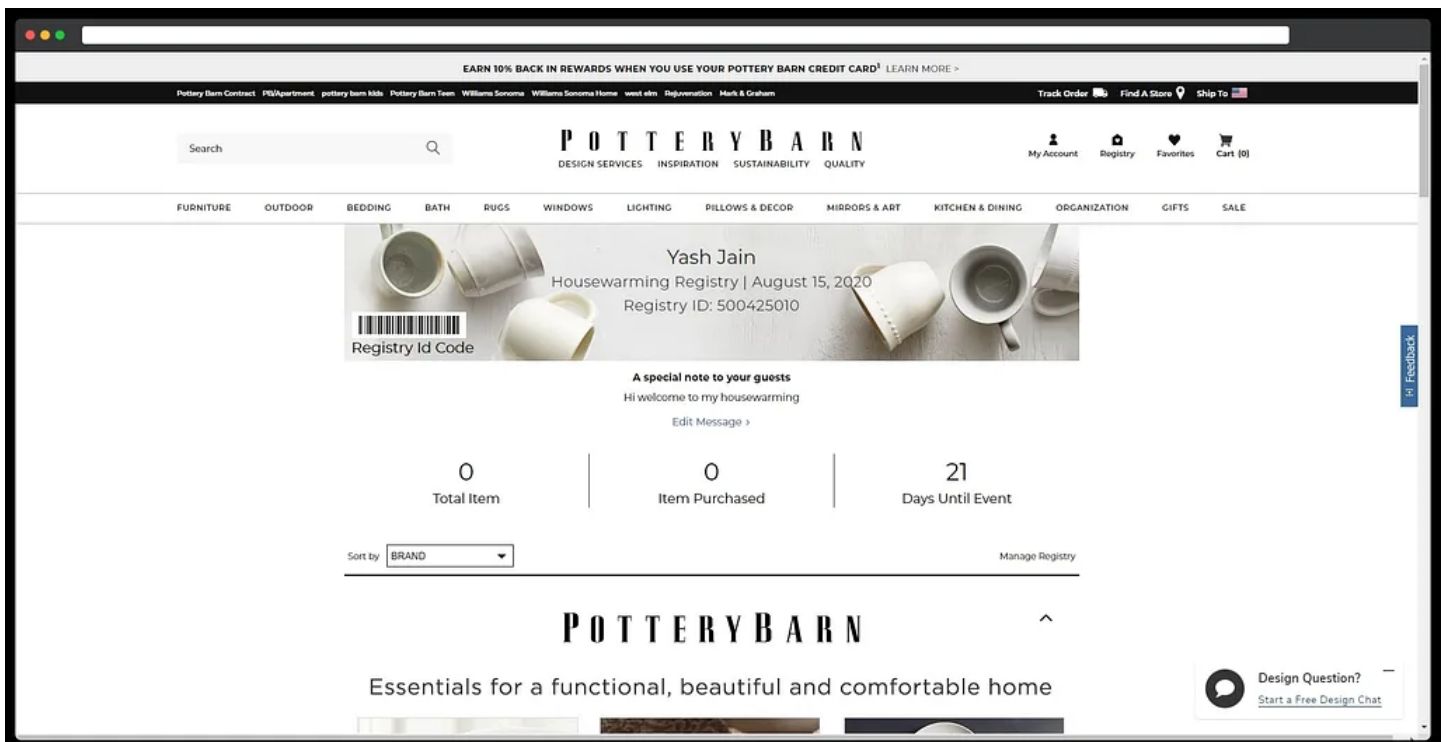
EARN 10% BACK IN REWARDS WHEN YOU USE YOUR POTTERY BARN CREDIT CARD¹ LEARN MORE >

Pottery Barn Contract PB/Apartment pottery barn kids Pottery Barn Teen Williams Sonoma Williams Sonoma Home west elm Rejuvenation Mark & Graham

Track Order Find A Store Ship To

Search

POTTERY BARN
DESIGN SERVICES INSPIRATION SUSTAINABILITY QUALITY

My Account Registry Favorites Cart (0)

FURNITURE OUTDOOR BEDDING BATH RUGS WINDOWS LIGHTING PILLOWS & DECOR MIRRORS & ART KITCHEN & DINING ORGANIZATION GIFTS SALE

Yash Jain
Housewarming Registry | August 15, 2020
Registry ID: 500425010

Registry Id Code

A special note to your guests
Hi welcome to my housewarming
Edit Message ›

| 0 | 0 | 21 |
|---|---|---|
| Total Item | Item Purchased | Days Until Event |

Sort by BRAND

Manage Registry

POTTERY BARN

Essentials for a functional, beautiful and comfortable home

Feedback

Design Question?
Start a Free Design Chat